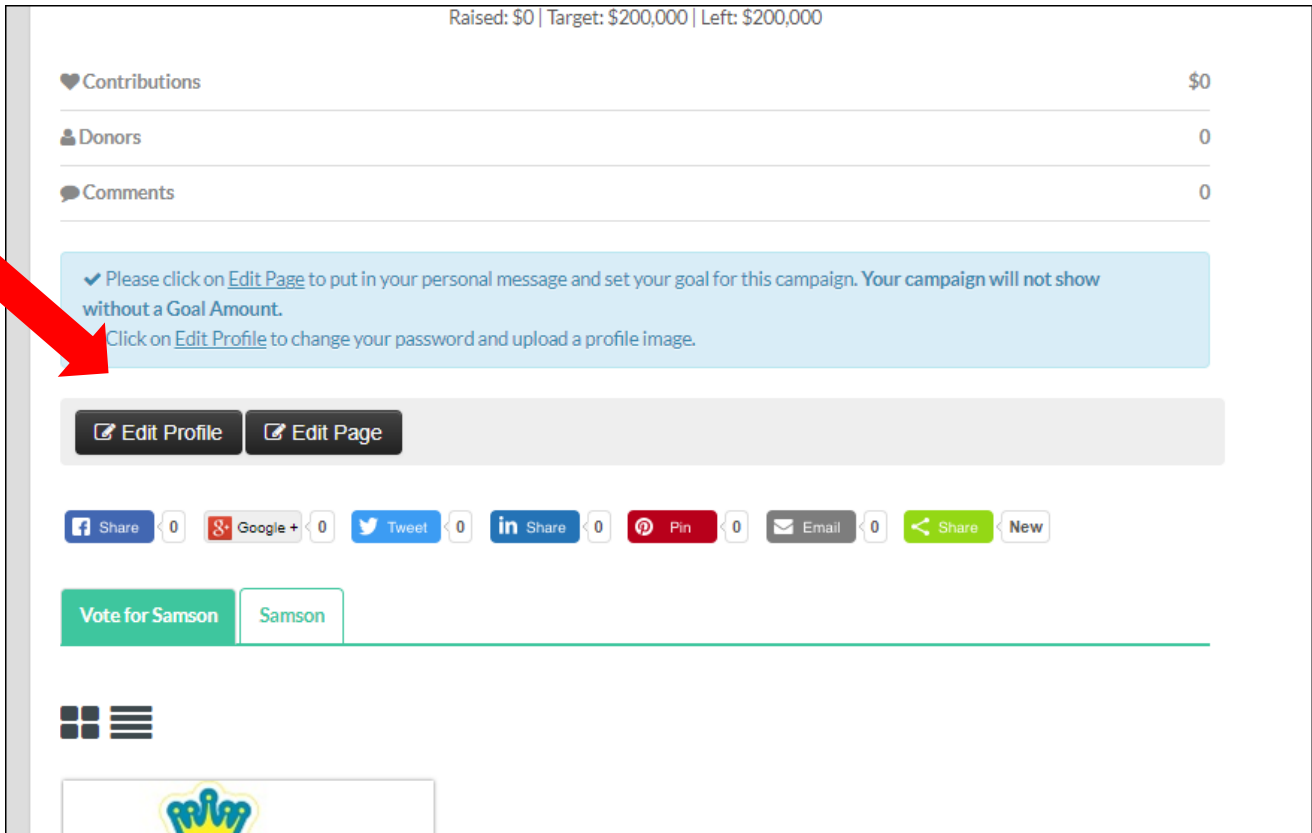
Raised: $0 | Target: $200,000 | Left: $200,000

Contributions $0

Donors 0

Comments 0

Please click on Edit Page to put in your personal message and set your goal for this campaign. **Your campaign will not show without a Goal Amount.**

Click on Edit Profile to change your password and upload a profile image.

Edit Profile Edit Page

Share 0 Google + 0 Tweet 0 Share 0 Pin 0 Email 0 Share New

Vote for Samson Samson